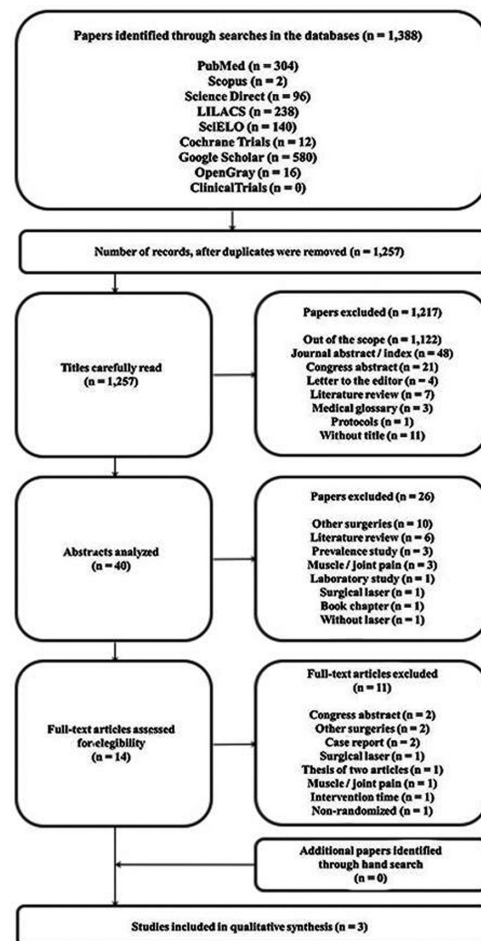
Papers identified through searches in the databases (n = 1,388)

PubMed (n = 304)
Scopus (n = 2)
Science Direct (n = 96)
LILACS (n = 238)
SciELO (n = 140)
Cochrane Trials (n = 12)
Google Scholar (n = 580)
OpenGray (n = 16)
ClinicalTrials (n = 0)

Number of records, after duplicates were removed (n = 1,257)

Titles carefully read
(n = 1,257)

Papers excluded (n = 1,217)

Out of the scope (n = 1,122)
Journal abstract / index (n = 48)
Congress abstract (n = 21)
Letter to the editor (n = 4)
Literature review (n = 7)
Medical glossary (n = 3)
Protocols (n = 1)
Without title (n = 11)

Abstracts analyzed
(n = 40)

Papers excluded (n = 26)

Other surgeries (n = 10)
Literature review (n = 6)
Prevalence study (n = 3)
Muscle / joint pain (n = 3)
Laboratory study (n = 1)
Surgical laser (n = 1)
Book chapter (n = 1)
Without laser (n = 1)

Full-text articles assessed for elegibility
(n = 14)

Full-text articles excluded
(n = 11)

Congress abstract (n = 2)
Other surgeries (n = 2)
Case report (n = 2)
Surgical laser (n = 1)
Thesis of two articles (n = 1)
Muscle / joint pain (n = 1)
Intervention time (n = 1)
Non-randomized (n = 1)

Additional papers identified through hand search
(n = 0)

Studies included in qualitative synthesis (n = 3)